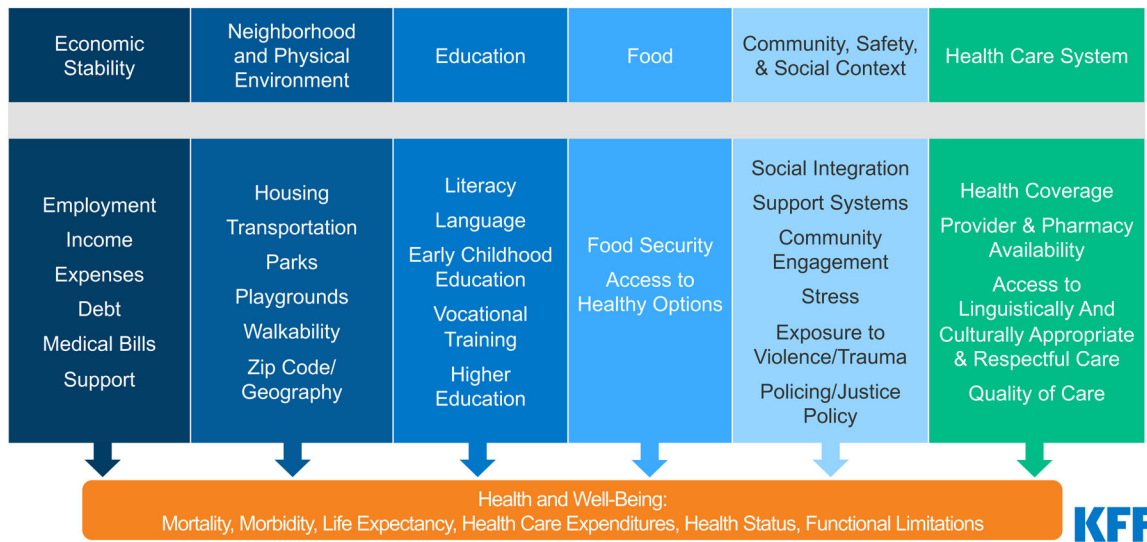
| Economic Stability | Neighborhood and Physical Environment | Education | Food | Community, Safety, & Social Context | Health Care System |
|---|---|---|---|---|---|
| Employment<br>Income<br>Expenses<br>Debt<br>Medical Bills<br>Support | Housing<br>Transportation<br>Parks<br>Playgrounds<br>Walkability<br>Zip Code/ Geography | Literacy<br>Language<br>Early Childhood Education<br>Vocational Training<br>Higher Education | Food Security<br>Access to Healthy Options | Social Integration<br>Support Systems<br>Community Engagement<br>Stress<br>Exposure to Violence/Trauma<br>Policing/Justice Policy | Health Coverage<br>Provider & Pharmacy Availability<br>Access to Linguistically And Culturally Appropriate & Respectful Care<br>Quality of Care |

Health and Well-Being:
Mortality, Morbidity, Life Expectancy, Health Care Expenditures, Health Status, Functional Limitations

KFF